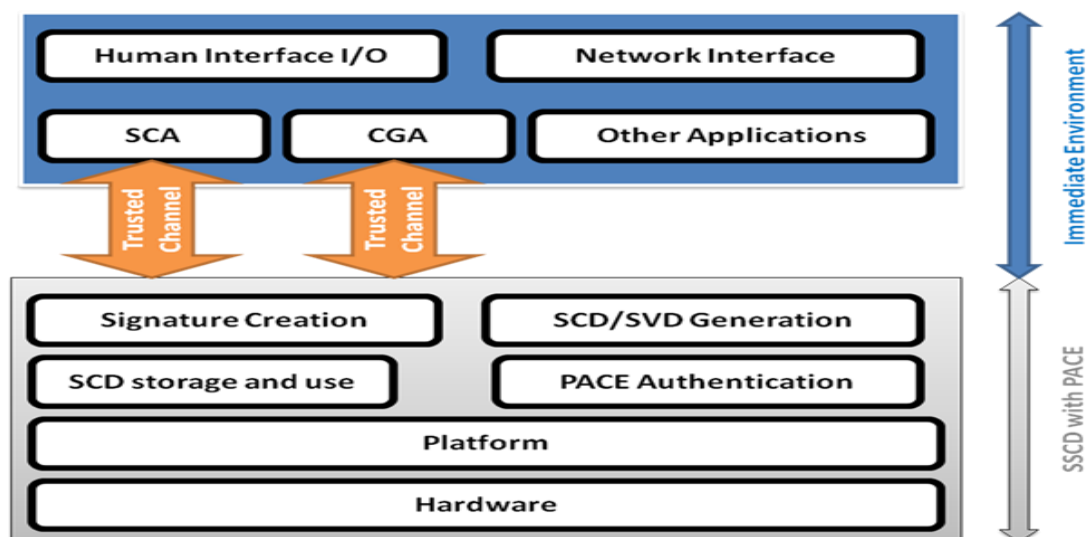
Human Interface I/O

Network Interface

SCA

CGA

Other Applications

Trusted Channel

Trusted Channel

Immediate Environment

Signature Creation

SCD/SVD Generation

SCD storage and use

PACE Authentication

Platform

Hardware

SSCD with PACE